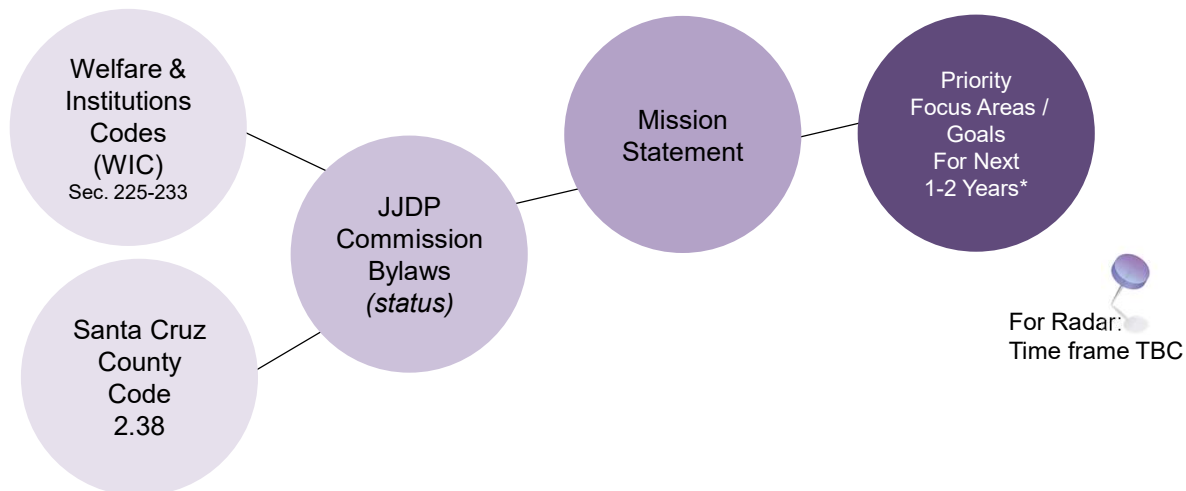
Welfare & Institutions Codes (WIC)
Sec. 225-233

Santa Cruz County Code 2.38

JJDP Commission Bylaws
*(status)*

Mission Statement

Priority Focus Areas / Goals For Next 1-2 Years*

For Radar:
Time frame TBC